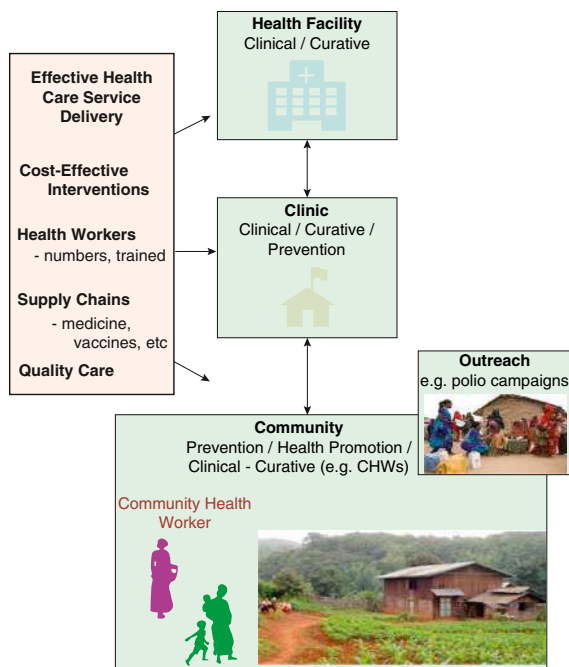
Effective Health Care Service Delivery

Cost-Effective Interventions

Health Workers
- numbers, trained

Supply Chains
- medicine, vaccines, etc

Quality Care

Health Facility
Clinical / Curative

Clinic
Clinical / Curative / Prevention

Outreach
e.g. polio campaigns

Community
Prevention / Health Promotion / Clinical - Curative (e.g. CHWs)

Community Health Worker